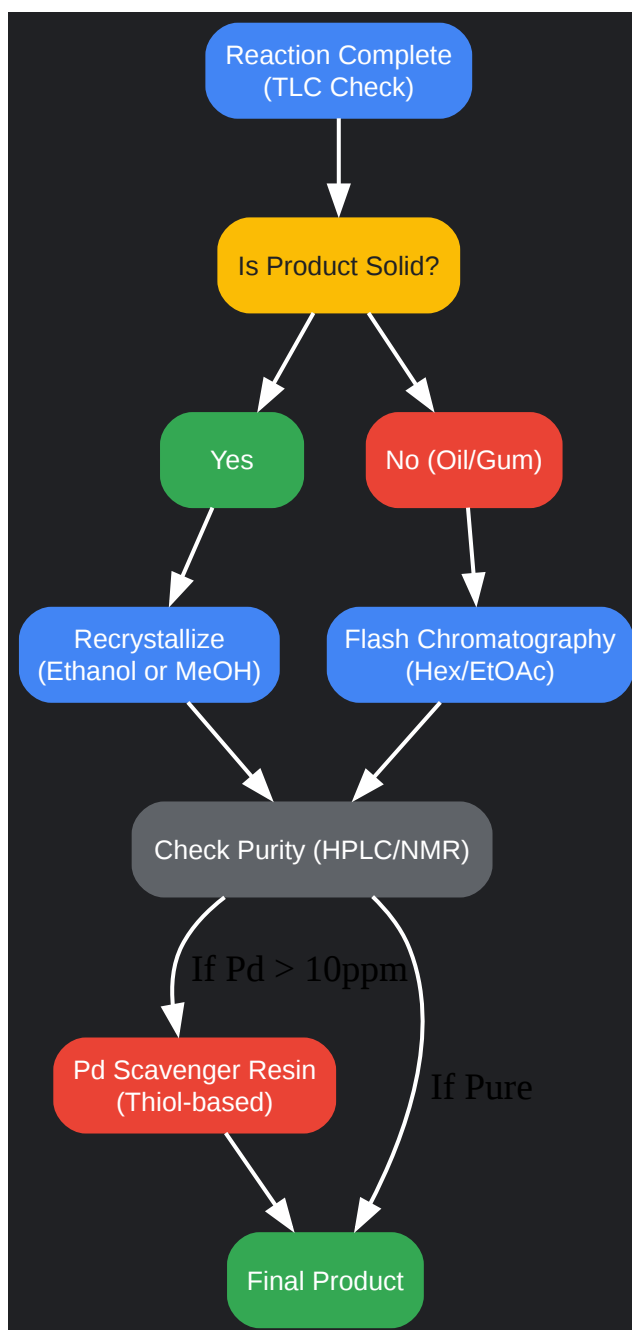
Reaction Complete
(TLC Check)

Is Product Solid?

Yes

No (Oil/Gum)

Recrystallize
(Ethanol or MeOH)

Flash Chromatography
(Hex/EtOAc)

Check Purity (HPLC/NMR)

If Pd > 10ppm

Pd Scavenger Resin
(Thiol-based)

If Pure

Final Product